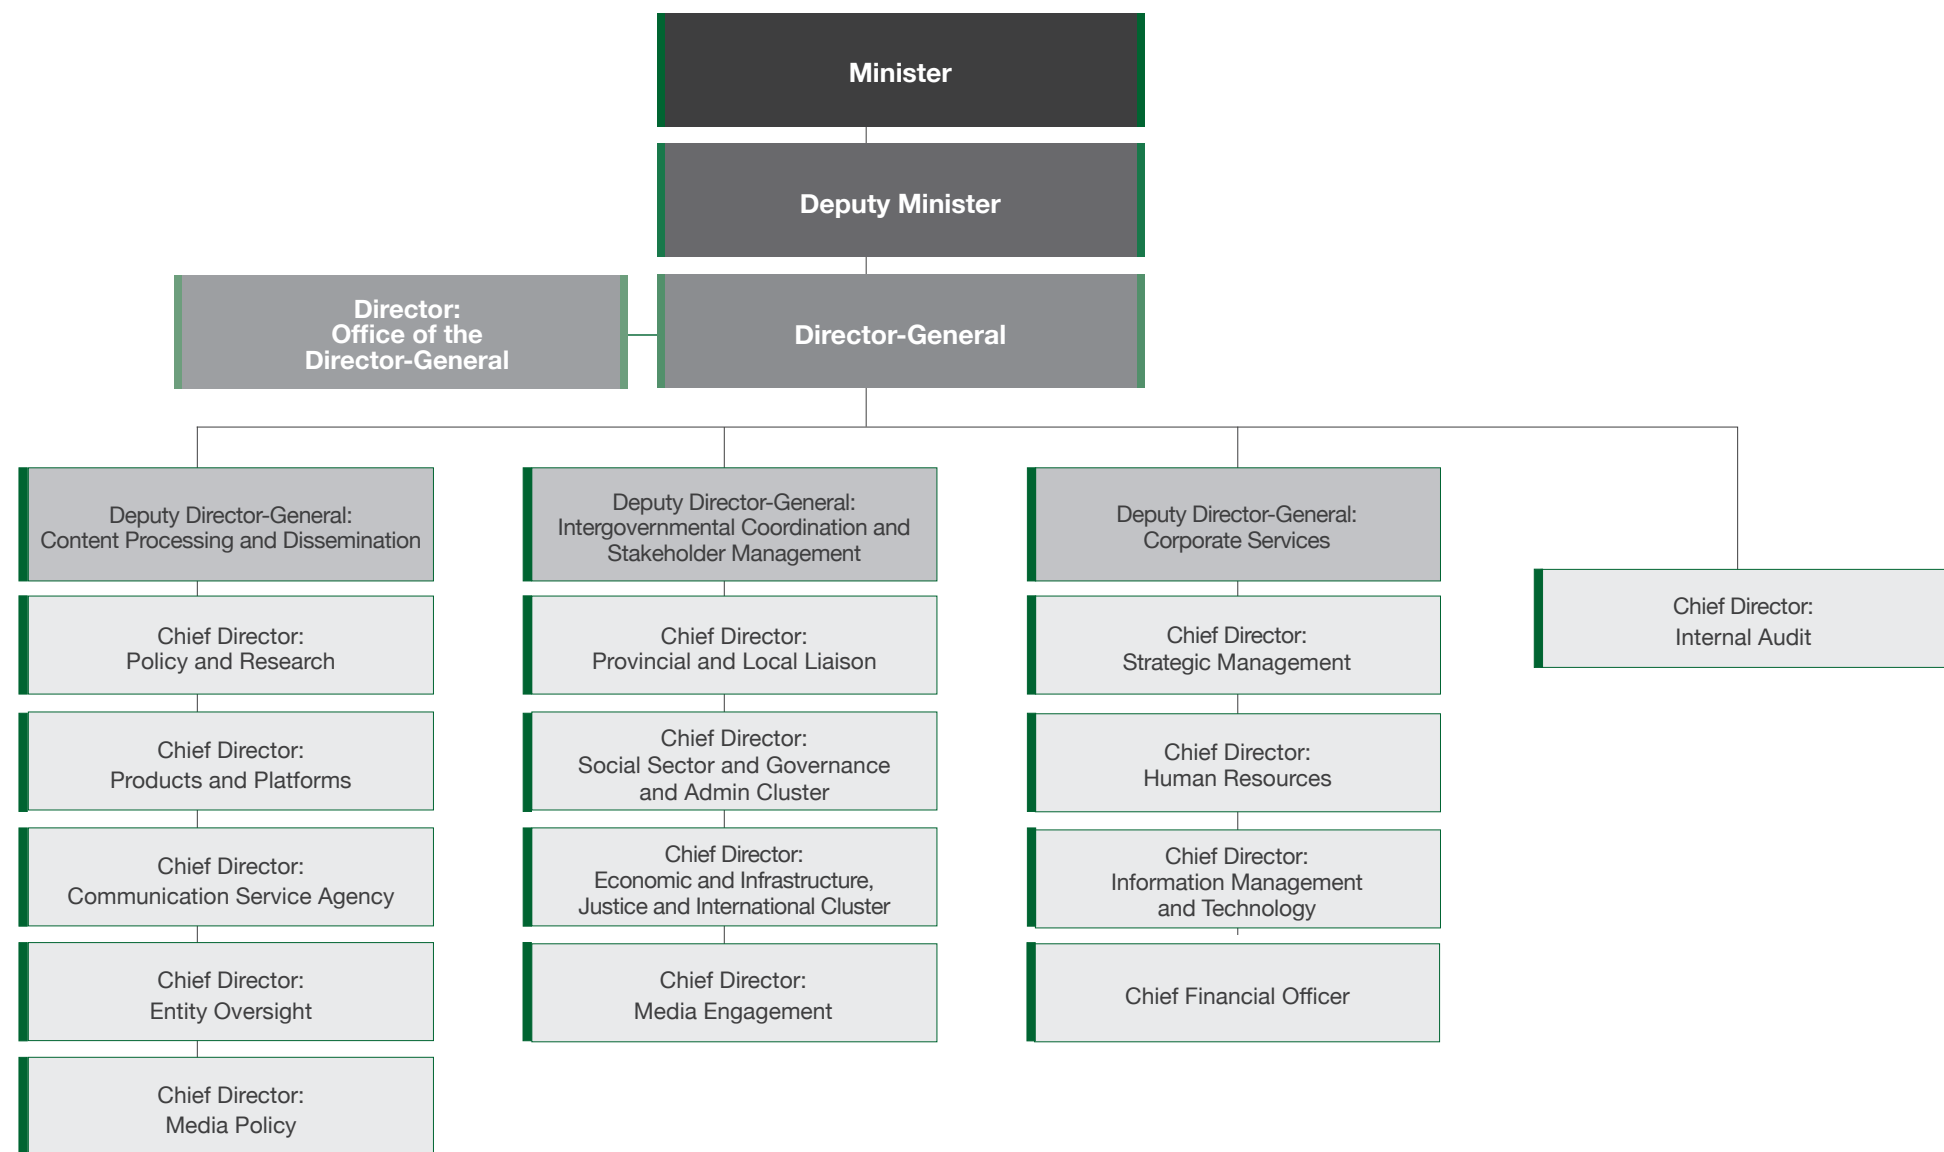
Minister

Deputy Minister

Director: Office of the Director-General

Director-General

Deputy Director-General: Content Processing and Dissemination

Chief Director: Policy and Research

Chief Director: Products and Platforms

Chief Director: Communication Service Agency

Chief Director: Entity Oversight

Chief Director: Media Policy

Deputy Director-General: Intergovernmental Coordination and Stakeholder Management

Chief Director: Provincial and Local Liaison

Chief Director: Social Sector and Governance and Admin Cluster

Chief Director: Economic and Infrastructure, Justice and International Cluster

Chief Director: Media Engagement

Deputy Director-General: Corporate Services

Chief Director: Strategic Management

Chief Director: Human Resources

Chief Director: Information Management and Technology

Chief Financial Officer

Chief Director: Internal Audit